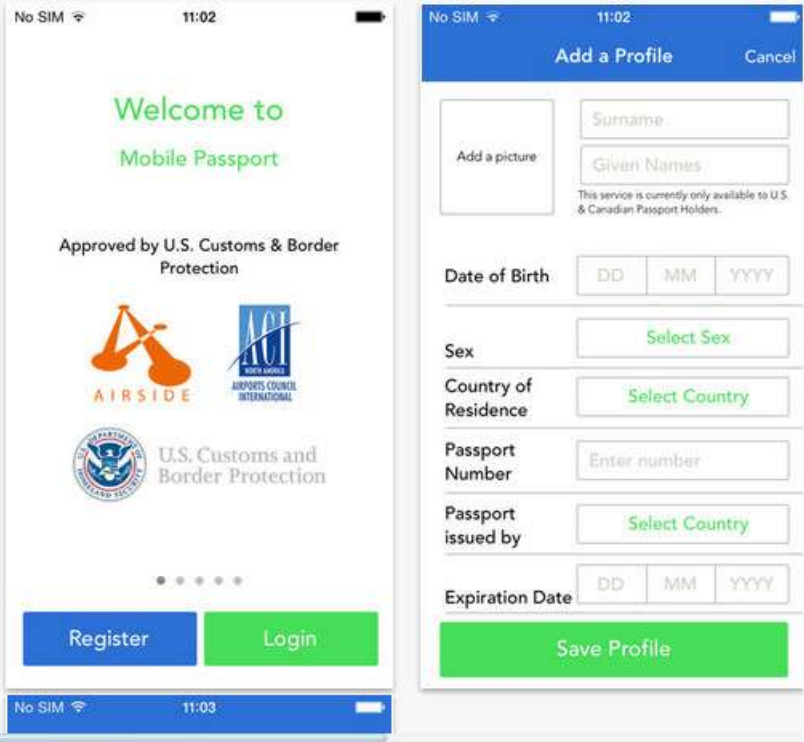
No SIM 11:02

Welcome to

Mobile Passport

Approved by U.S. Customs & Border Protection

AIRSIDE

ACI NORTH AMERICA AIRPORTS COUNCIL INTERNATIONAL

U.S. Customs and Border Protection

Register

Login

No SIM 11:03

No SIM 11:02

Add a Profile

Cancel

Add a picture

Surname

Given Names

This service is currently only available to U.S. & Canadian Passport Holders.

Date of Birth

DD

MM

YYYY

Sex

Select Sex

Country of Residence

Select Country

Passport Number

Enter number

Passport issued by

Select Country

Expiration Date

DD

MM

YYYY

Save Profile